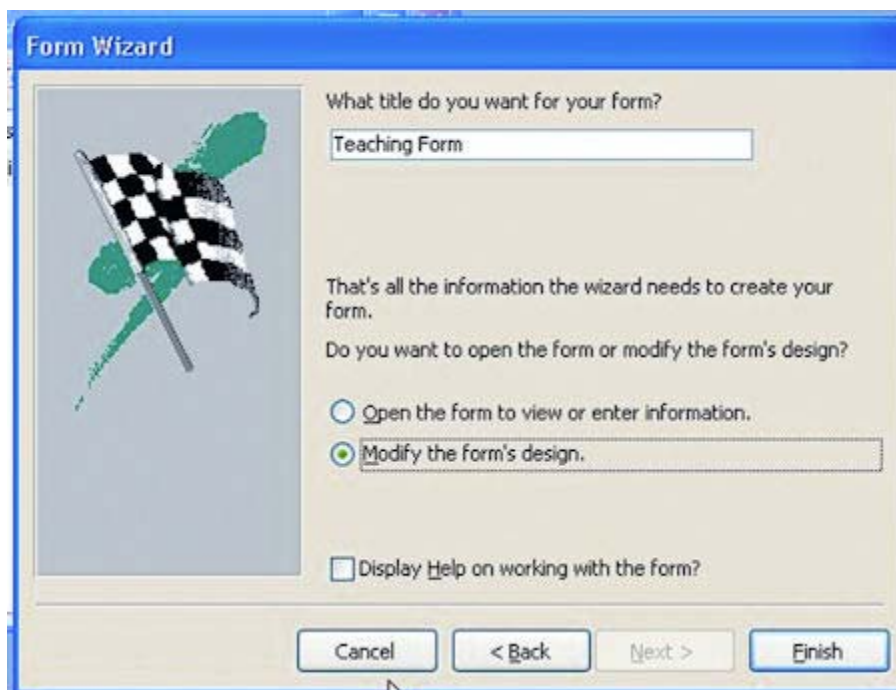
Form Wizard

What title do you want for your form?

Teaching Form

That's all the information the wizard needs to create your form.

Do you want to open the form or modify the form's design?

Open the form to view or enter information.

Modify the form's design.

Display Help on working with the form?

Cancel

< Back

Next >

Finish